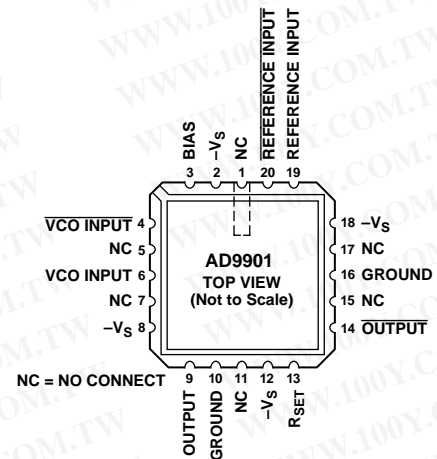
BIAS
3
$-V_S$
2
NC
1
$\overline{\text{REFERENCE INPUT}}$
20
REFERENCE INPUT
19

$\overline{\text{VCO INPUT}}$ 4
NC 5
VCO INPUT 6
NC 7
$-V_S$ 8

AD9901
TOP VIEW
(Not to Scale)

18 $-V_S$
17 NC
16 GROUND
15 NC
14 $\overline{\text{OUTPUT}}$

NC = NO CONNECT

9
OUTPUT
10
GROUND
11
NC
12
$-V_S$
13
$R_{SET}$

WWW.100Y.COM.TW